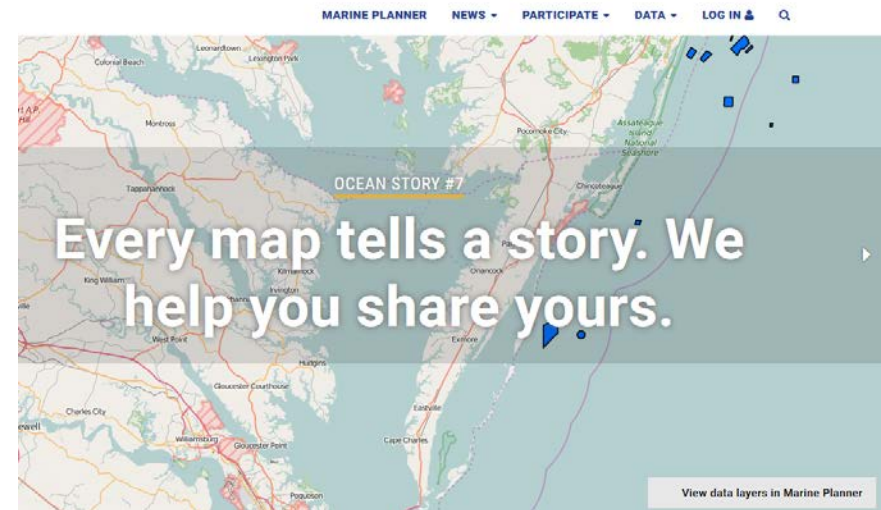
MARINE PLANNER NEWS ▾ PARTICIPATE ▾ DATA ▾ LOG IN 

Leonardtown
Lexington Park
Colonial Beach
Montross
Pocomoke City
Assateague Island National Seashore
Tappahannock
Chincoteague
King William
Kilmarnock
Irvington
Onancock
West Point
Exmore
Hudgins
Gloucester Courthouse
Eastville
Charles City
Williamsburg
Gloucester Point
Cape Charles
Poquoson

OCEAN STORY #7

Every map tells a story. We help you share yours.

View data layers in Marine Planner